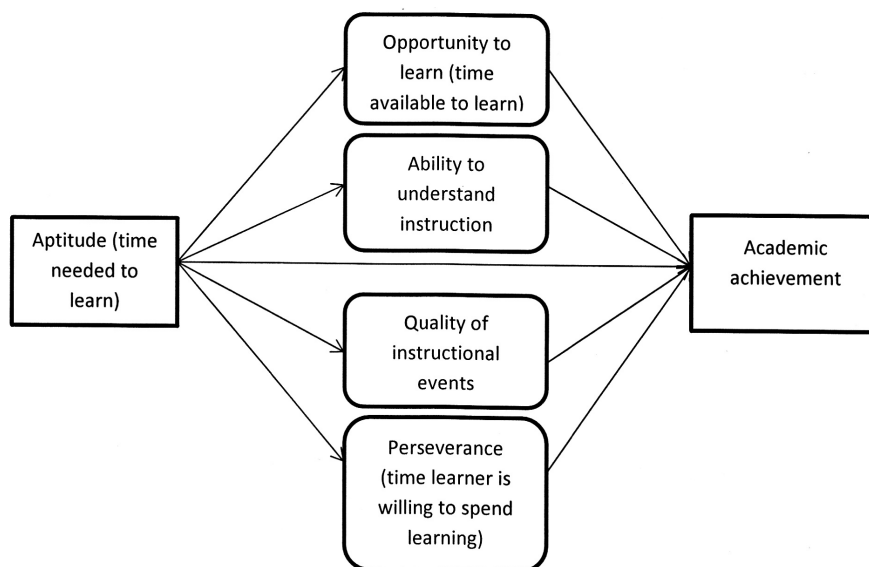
Aptitude (time needed to learn)

Opportunity to learn (time available to learn)

Ability to understand instruction

Quality of instructional events

Perseverance (time learner is willing to spend learning)

Academic achievement